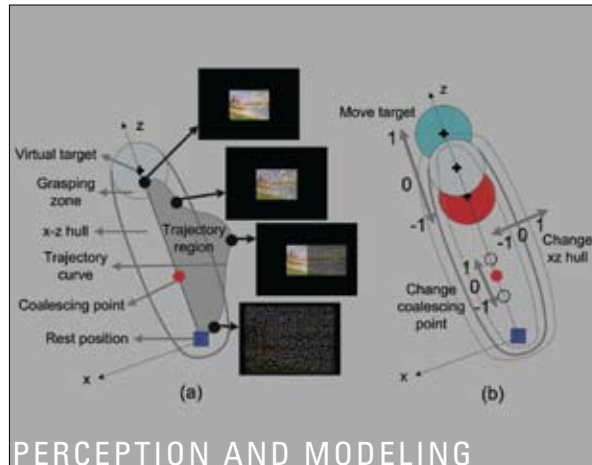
z

Virtual target

Grasping zone

x-z hull

Trajectory region

Trajectory curve

Coalescing point

Rest position

x

(a)

z

Move target

1

0

-1

-1

0

1

Change xz hull

1

0

-1

Change coalescing point

x

(b)

PERCEPTION AND MODELING